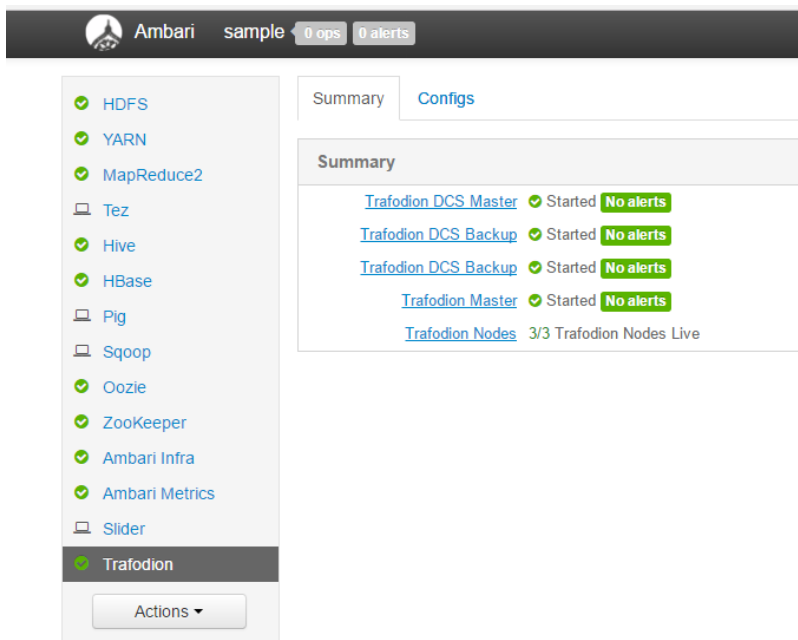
Ambari sample 0 ops 0 alerts

HDFS
YARN
MapReduce2
Tez
Hive
HBase
Pig
Sqoop
Oozie
ZooKeeper
Ambari Infra
Ambari Metrics
Slider
Trafodion

Actions ▾

Summary Configs

Summary

| | |
|---|---|
| Trafodion DCS Master | Started No alerts |
| Trafodion DCS Backup | Started No alerts |
| Trafodion DCS Backup | Started No alerts |
| Trafodion Master | Started No alerts |
| Trafodion Nodes | 3/3 Trafodion Nodes Live |